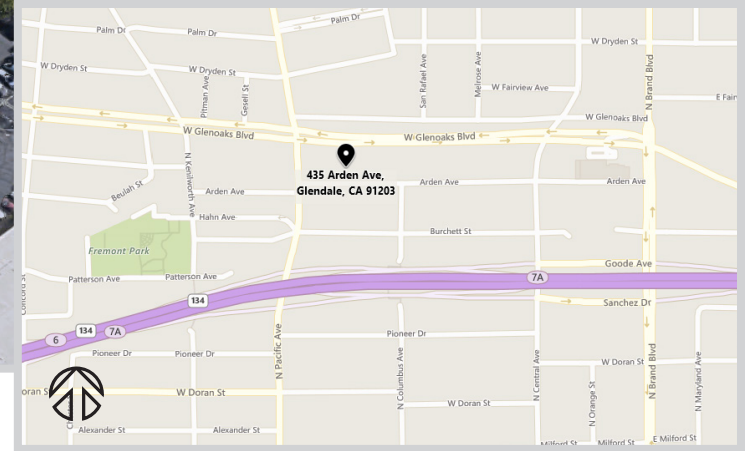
Palm Dr
Palm Dr
Palm Dr
W Dryden St
W Dryden St
W Dryden St
Pitman Ave
Gesell St
San Rafael Ave
Melrose Ave
W Fairview Ave
N Brand Blvd
E Fair
W Glenoaks Blvd
W Glenoaks Blvd
W Glenoaks Blvd
435 Arden Ave, Glendale, CA 91203
Beulah St
Arden Ave
Arden Ave
Arden Ave
N Kenilworth Ave
Hahn Ave
Burchett St
Fremont Park
Goode Ave
Patterson Ave
Patterson Ave
7A
134
Sanchez Dr
Concord St
6
134
7A
N Pacific Ave
Pioneer Dr
Pioneer Dr
Pioneer Dr
N Columbus Ave
N Central Ave
W Doran St
W Doran St
W Doran St
N Orange St
N Maryland Ave
Alexander St
Alexander St
Milford St
Milford St
E Milford St